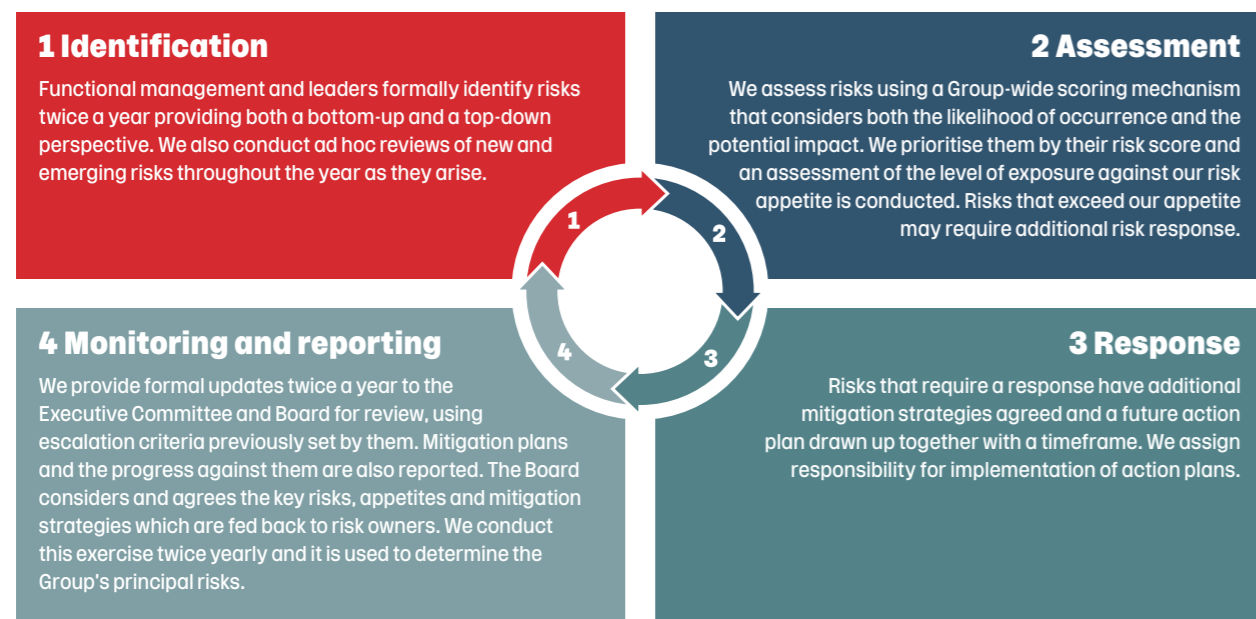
1 Identification

Functional management and leaders formally identify risks twice a year providing both a bottom-up and a top-down perspective. We also conduct ad hoc reviews of new and emerging risks throughout the year as they arise.

2 Assessment

We assess risks using a Group-wide scoring mechanism that considers both the likelihood of occurrence and the potential impact. We prioritise them by their risk score and an assessment of the level of exposure against our risk appetite is conducted. Risks that exceed our appetite may require additional risk response.

1

2

3

4

4 Monitoring and reporting

We provide formal updates twice a year to the Executive Committee and Board for review, using escalation criteria previously set by them. Mitigation plans and the progress against them are also reported. The Board considers and agrees the key risks, appetites and mitigation strategies which are fed back to risk owners. We conduct this exercise twice yearly and it is used to determine the Group's principal risks.

3 Response

Risks that require a response have additional mitigation strategies agreed and a future action plan drawn up together with a timeframe. We assign responsibility for implementation of action plans.